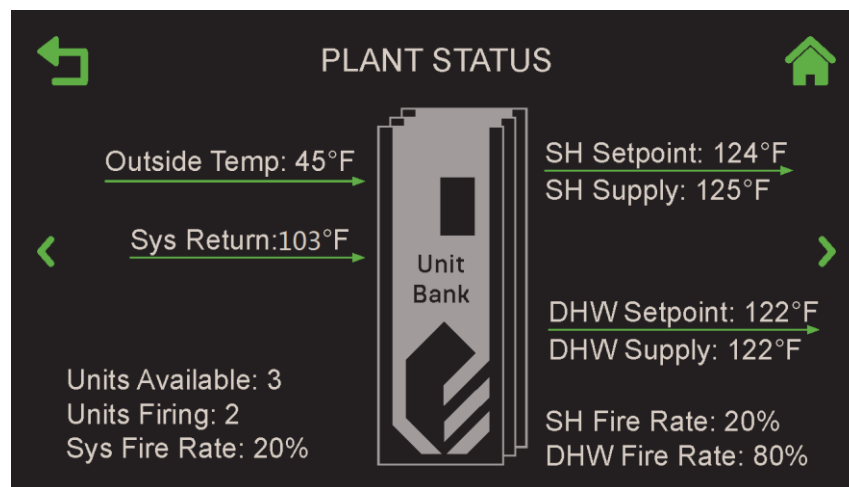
PLANT STATUS

Outside Temp: 45°F

Sys Return:103°F

Unit Bank

SH Setpoint: 124°F
SH Supply: 125°F

DHW Setpoint: 122°F
DHW Supply: 122°F

Units Available: 3
Units Firing: 2
Sys Fire Rate: 20%

SH Fire Rate: 20%
DHW Fire Rate: 80%